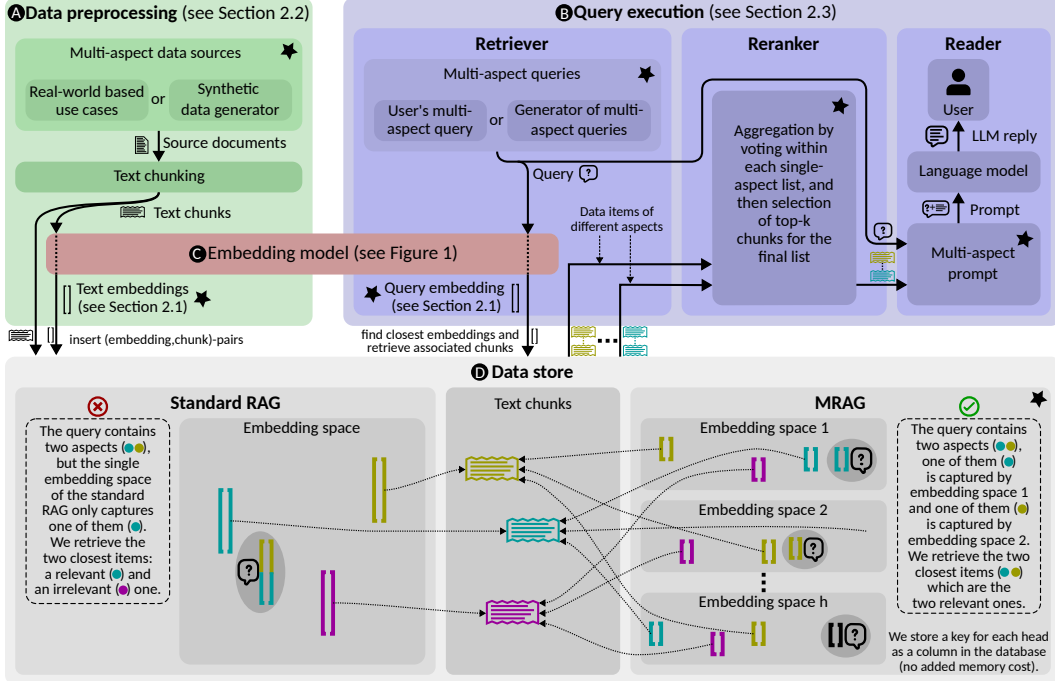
A Data preprocessing (see Section 2.2)

Multi-aspect data sources

Real-world based use cases or Synthetic data generator

Source documents

Text chunking

Text chunks

C Embedding model (see Figure 1)

Text embeddings (see Section 2.1)

insert (embedding,chunk)-pairs

B Query execution (see Section 2.3)

Retriever

Multi-aspect queries

User's multi-aspect query or Generator of multi-aspect queries

Query

Query embedding (see Section 2.1)

find closest embeddings and retrieve associated chunks

Data items of different aspects

Reranker

Aggregation by voting within each single-aspect list, and then selection of top-k chunks for the final list

Reader

User

LLM reply

Language model

Prompt

Multi-aspect prompt

D Data store

Standard RAG

The query contains two aspects, but the single embedding space of the standard RAG only captures one of them. We retrieve the two closest items: a relevant and an irrelevant one.

Embedding space

Text chunks

MRAG

Embedding space 1

Embedding space 2

Embedding space h

The query contains two aspects, one of them is captured by embedding space 1 and one of them is captured by embedding space 2. We retrieve the two closest items which are the two relevant ones.

We store a key for each head as a column in the database (no added memory cost).